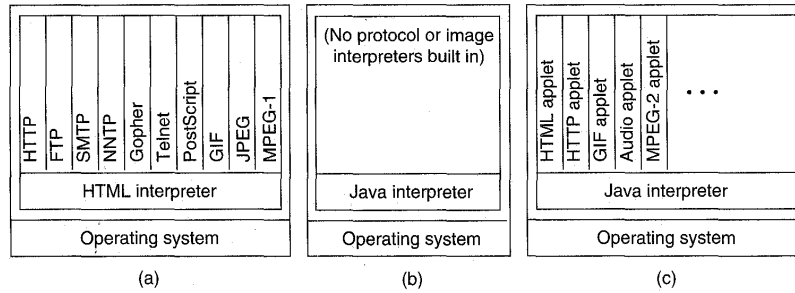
HTTP
FTP
SMTP
NNTP
Gopher
Telnet
PostScript
GIF
JPEG
MPEG-1

HTML interpreter

Operating system

(a)

(No protocol or image interpreters built in)

Java interpreter

Operating system

(b)

HTML applet
HTTP applet
GIF applet
Audio applet
MPEG-2 applet

. . .

Java interpreter

Operating system

(c)